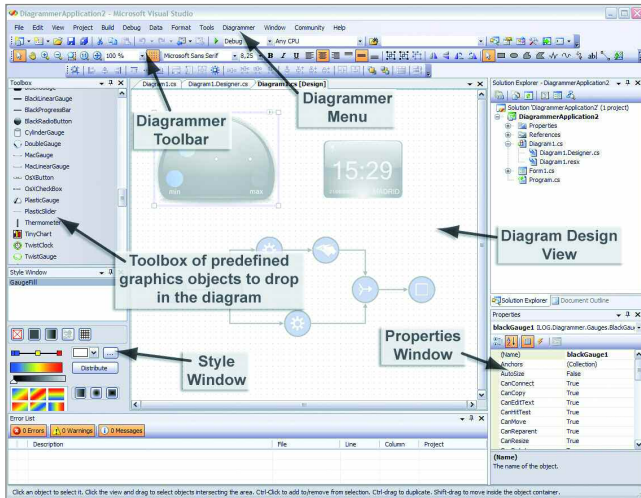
DiagrammerApplication2 - Microsoft Visual Studio

File Edit View Project Build Debug Data Format Tools Diagrammer Window Community Help

Debug Any CPU

100 % Microsoft Sans Serif 8,25

Toolbox

BlackLinearGauge
BlackProgressBar
BlackRadioButton
CylinderGauge
DoubleGauge
MacGauge
MacLinearGauge
OsXButton
OsXCheckBox
PlasticGauge
PlasticSlider
Thermometer
TinyChart
TweetClock
TwistGauge

Diagram1.cs Diagram1.Designer.cs Diagram1.cs [Design]

Diagrammer Toolbar

Diagrammer Menu

min max

15:29

MADRID

Toolbox of predefined graphics objects to drop in the diagram

Diagram Design View

Style Window

GaugeFill

Distribute

Style Window

Solution Explorer - DiagrammerApplication2

Solution 'DiagrammerApplication2' (1 project)
DiagrammerApplication2
Properties
References
Diagram1.cs
Diagram1.Designer.cs
Diagram1.resx
Form1.cs
Program.cs

Solution Explorer Document Outline

Properties

blackGauge1 ILOG.Diagrammer.Gauges.BlackGau

Properties Window

| | |
|---|---|
| (Name) | blackGauge1 |
| Anchors | (Collection) |
| AutoSize | False |
| CanConnect | True |
| CanCopy | True |
| CanEditText | True |
| CanHitTest | True |
| CanMove | True |
| CanReparent | True |
| CanResize | True |

(Name)
The name of the object.

Error List

0 Errors 0 Warnings 0 Messages

| | Description | File | Line | Column | Project |
|---|---|---|---|---|---|

Click an object to select it. Click the view and drag to select objects intersecting the area. Ctrl-Click to add to/remove from selection. Ctrl-drag to duplicate. Shift-drag to move inside the object container.